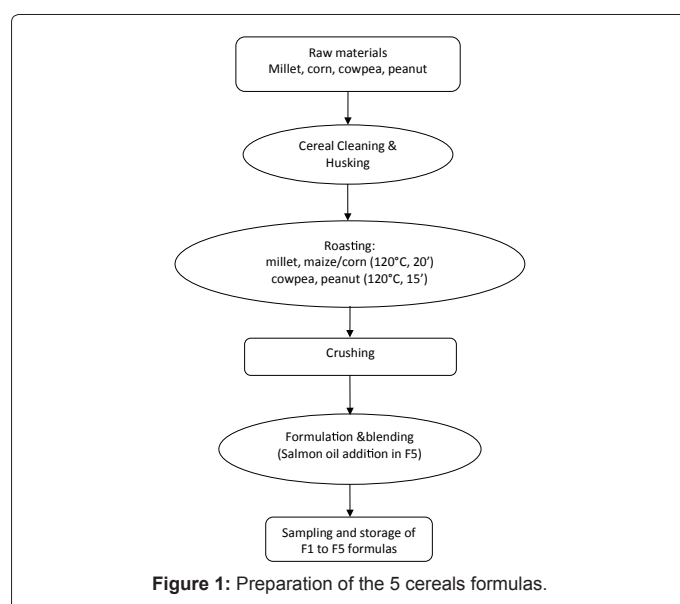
Raw materials
Millet, corn, cowpea, peanut

Cereal Cleaning & Husking

Roasting:
millet, maize/corn (120°C, 20')
cowpea, peanut (120°C, 15')

Crushing

Formulation &blending
(Salmon oil addition in F5)

Sampling and storage of F1 to F5 formulas

**Figure 1:** Preparation of the 5 cereals formulas.